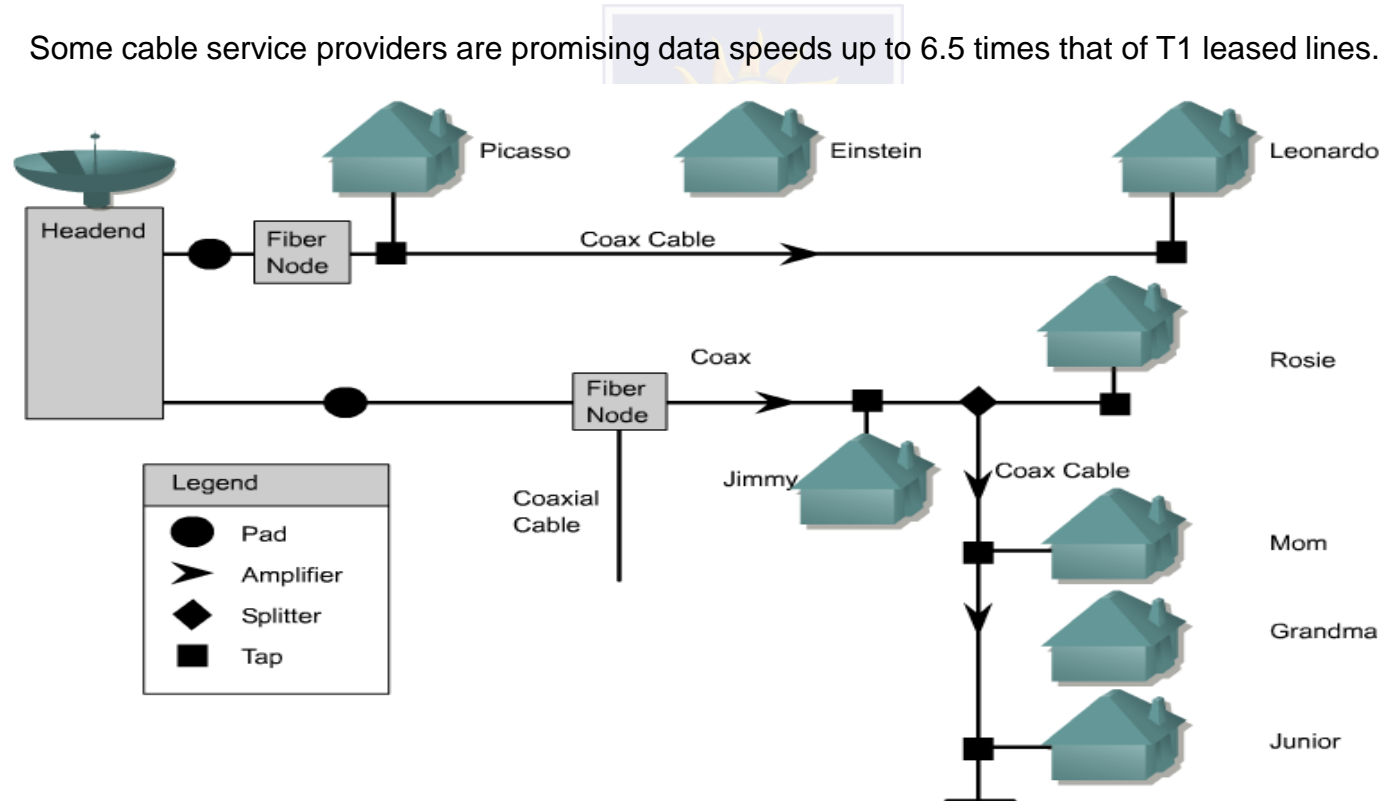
Some cable service providers are promising data speeds up to 6.5 times that of T1 leased lines.

Picasso

Einstein

Leonardo

Headend

Fiber Node

Coax Cable

Rosie

Coax

Fiber Node

Jimmy

Coax Cable

Legend

Pad

Amplifier

Splitter

Tap

Coaxial Cable

Mom

Grandma

Junior